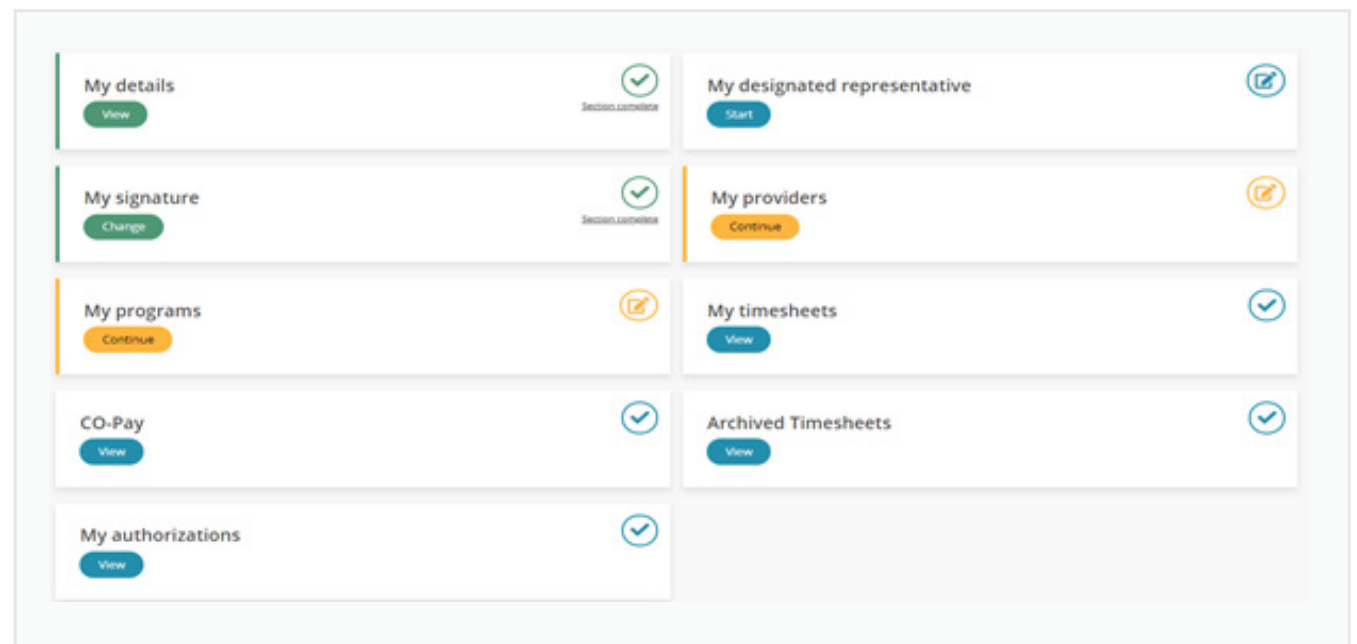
My details
View
Section complete

My designated representative
Start

My signature
Change
Section complete

My providers
Continue

My programs
Continue

My timesheets
View

CO-Pay
View

Archived Timesheets
View

My authorizations
View